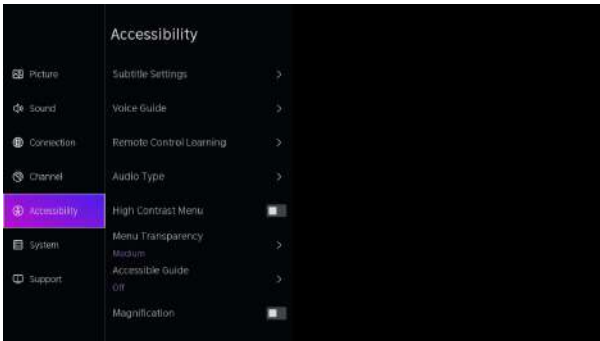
Picture
Sound
Connection
Channel
Accessibility
System
Support

Accessibility

Subtitle Settings
Voice Guide
Remote Control Learning
Audio Type
High Contrast Menu
Menu Transparency
Medium
Accessible Guide
Off
Magnification